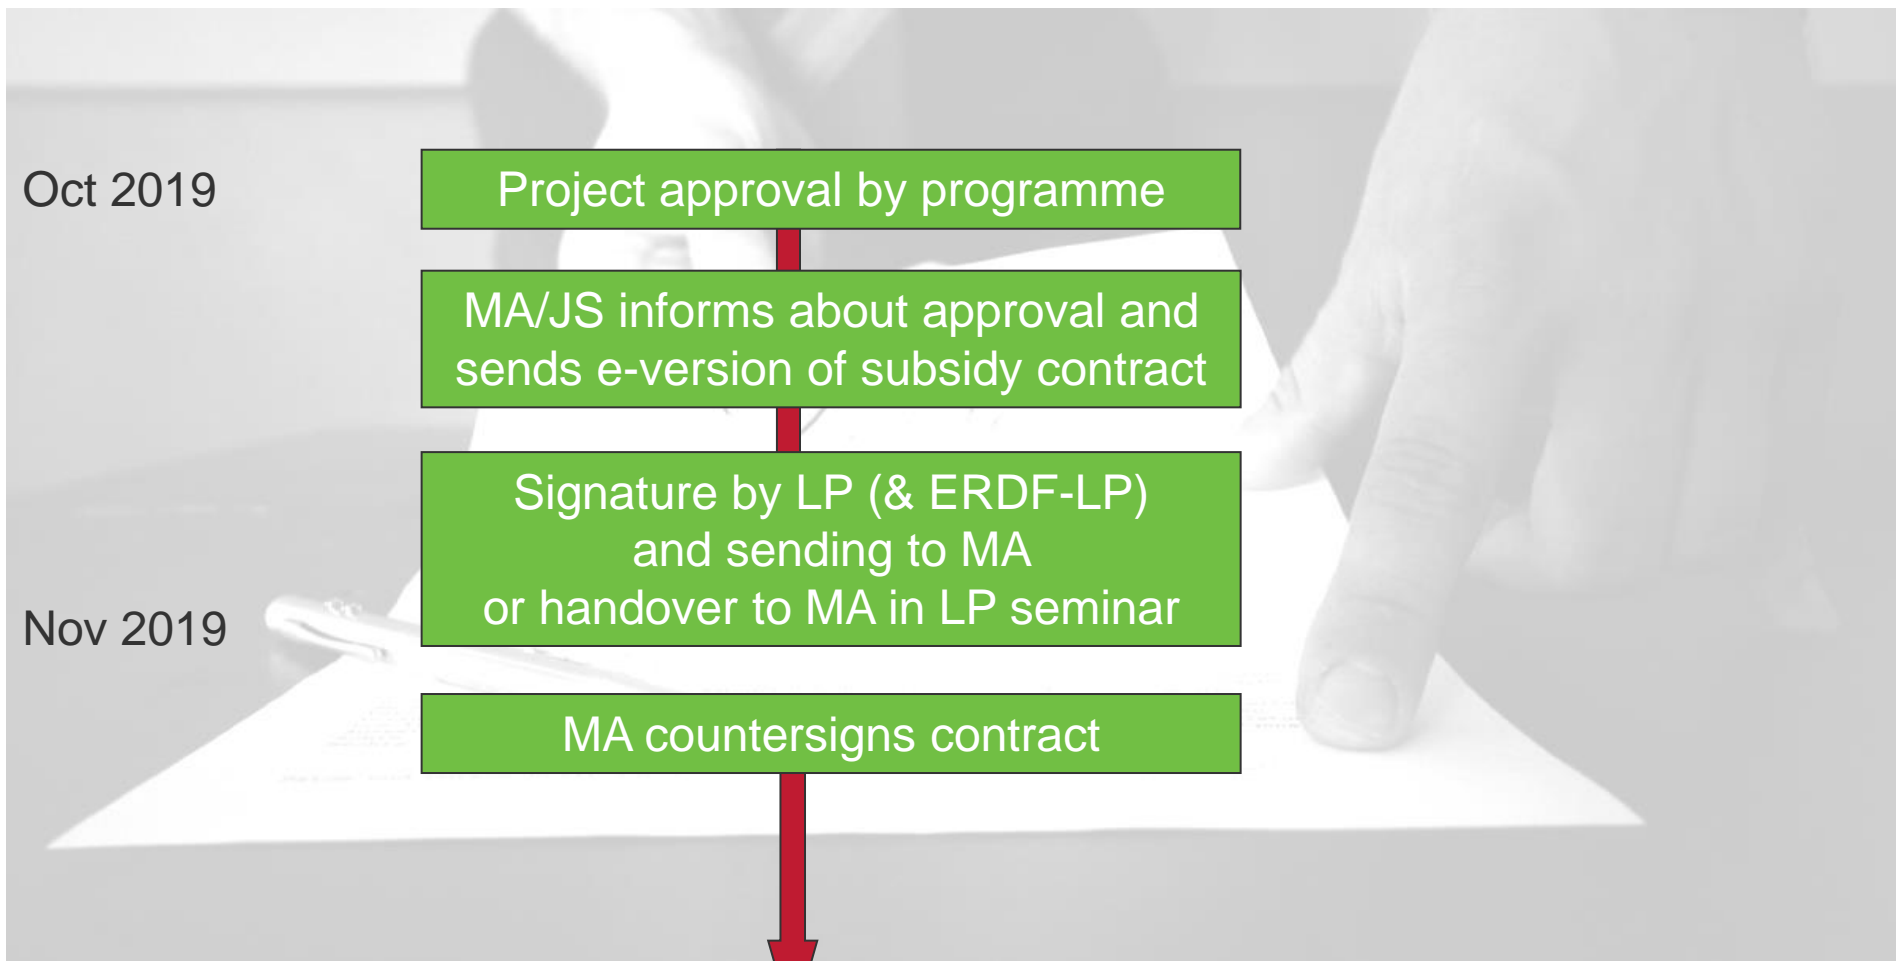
Oct 2019

Project approval by programme

MA/JS informs about approval and sends e-version of subsidy contract

Signature by LP (& ERDF-LP) and sending to MA or handover to MA in LP seminar

Nov 2019

MA countersigns contract